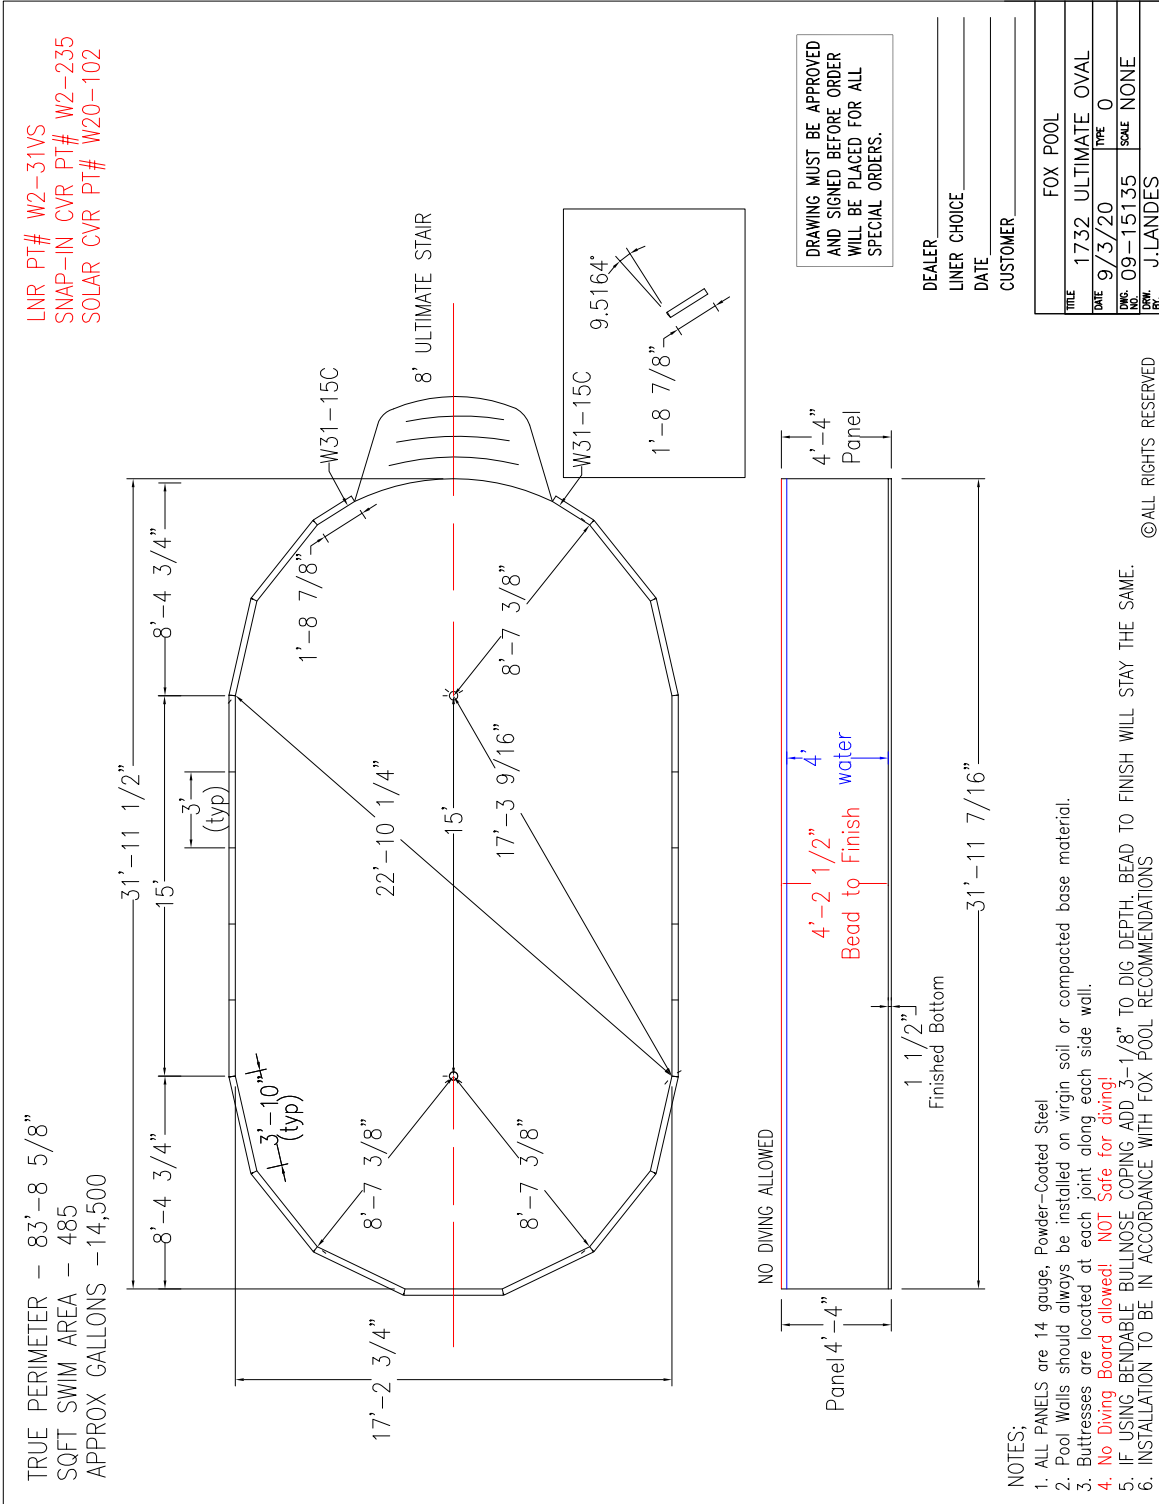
TRUE PERIMETER - 83'-8 5/8"
SQFT SWIM AREA - 485
APPROX GALLONS -14,500

LNR PT# W2-31VS
SNAP-IN CVR PT# W2-235
SOLAR CVR PT# W20-102

8' ULTIMATE STAIR

W31-15C
W31-15C

9.5164°
1'-8 7/8"

DRAWING MUST BE APPROVED AND SIGNED BEFORE ORDER WILL BE PLACED FOR ALL SPECIAL ORDERS.

DEALER
LINER CHOICE
DATE
CUSTOMER

FOX POOL
TITLE 1732 ULTIMATE OVAL
DATE 9/3/20 TYPE O
DWG. NO. 09-15135 SCALE NONE
DRW. BY. J.LANDES

31'-11 1/2"
8'-4 3/4"
15'
8'-4 3/4"
3' (typ)
1'-8 7/8"
8'-7 3/8"
22'-10 1/4"
15'
17'-3 9/16"
3'-10" (typ)
8'-7 3/8"
8'-7 3/8"
17'-2 3/4"

4'-4"
Panel
4'
water
4'-2 1/2"
Bead to Finish
31'-11 7/16"
1 1/2"
Finished Bottom
NO DIVING ALLOWED
Panel 4'-4"

©ALL RIGHTS RESERVED

NOTES;
1. ALL PANELS are 14 gauge, Powder-Coated Steel
2. Pool Walls should always be installed on virgin soil or compacted base material.
3. Buttresses are located at each joint along each side wall.
4. No Diving Board allowed! NOT Safe for diving!
5. IF USING BENDABLE BULLNOSE COPING ADD 3-1/8" TO DIG DEPTH. BEAD TO FINISH WILL STAY THE SAME.
6. INSTALLATION TO BE IN ACCORDANCE WITH FOX POOL RECOMMENDATIONS